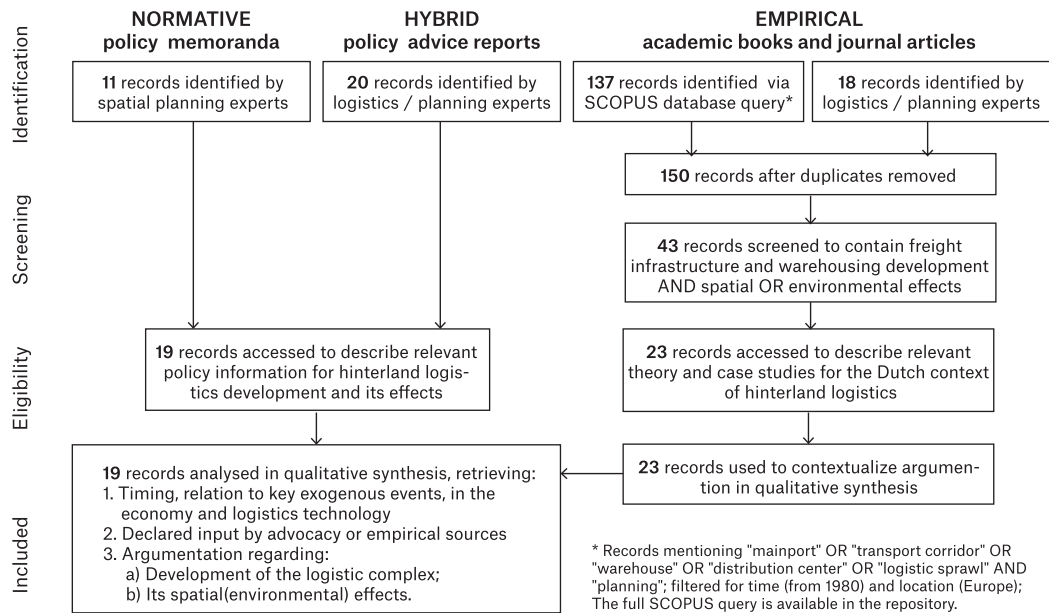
Identification

Screening

Eligibility

Included

NORMATIVE
policy memoranda

HYBRID
policy advice reports

EMPIRICAL
academic books and journal articles

**11** records identified by spatial planning experts

**20** records identified by logistics / planning experts

**137** records identified via SCOPUS database query*

**18** records identified by logistics / planning experts

**150** records after duplicates removed

**43** records screened to contain freight infrastructure and warehousing development AND spatial OR environmental effects

**19** records accessed to describe relevant policy information for hinterland logistics development and its effects

**23** records accessed to describe relevant theory and case studies for the Dutch context of hinterland logistics

**19** records analysed in qualitative synthesis, retrieving:
1. Timing, relation to key exogenous events, in the economy and logistics technology
2. Declared input by advocacy or empirical sources
3. Argumentation regarding:
a) Development of the logistic complex;
b) Its spatial(environmental) effects.

**23** records used to contextualize argumention in qualitative synthesis

* Records mentioning "mainport" OR "transport corridor" OR "warehouse" OR "distribution center" OR "logistic sprawl" AND "planning"; filtered for time (from 1980) and location (Europe); The full SCOPUS query is available in the repository.